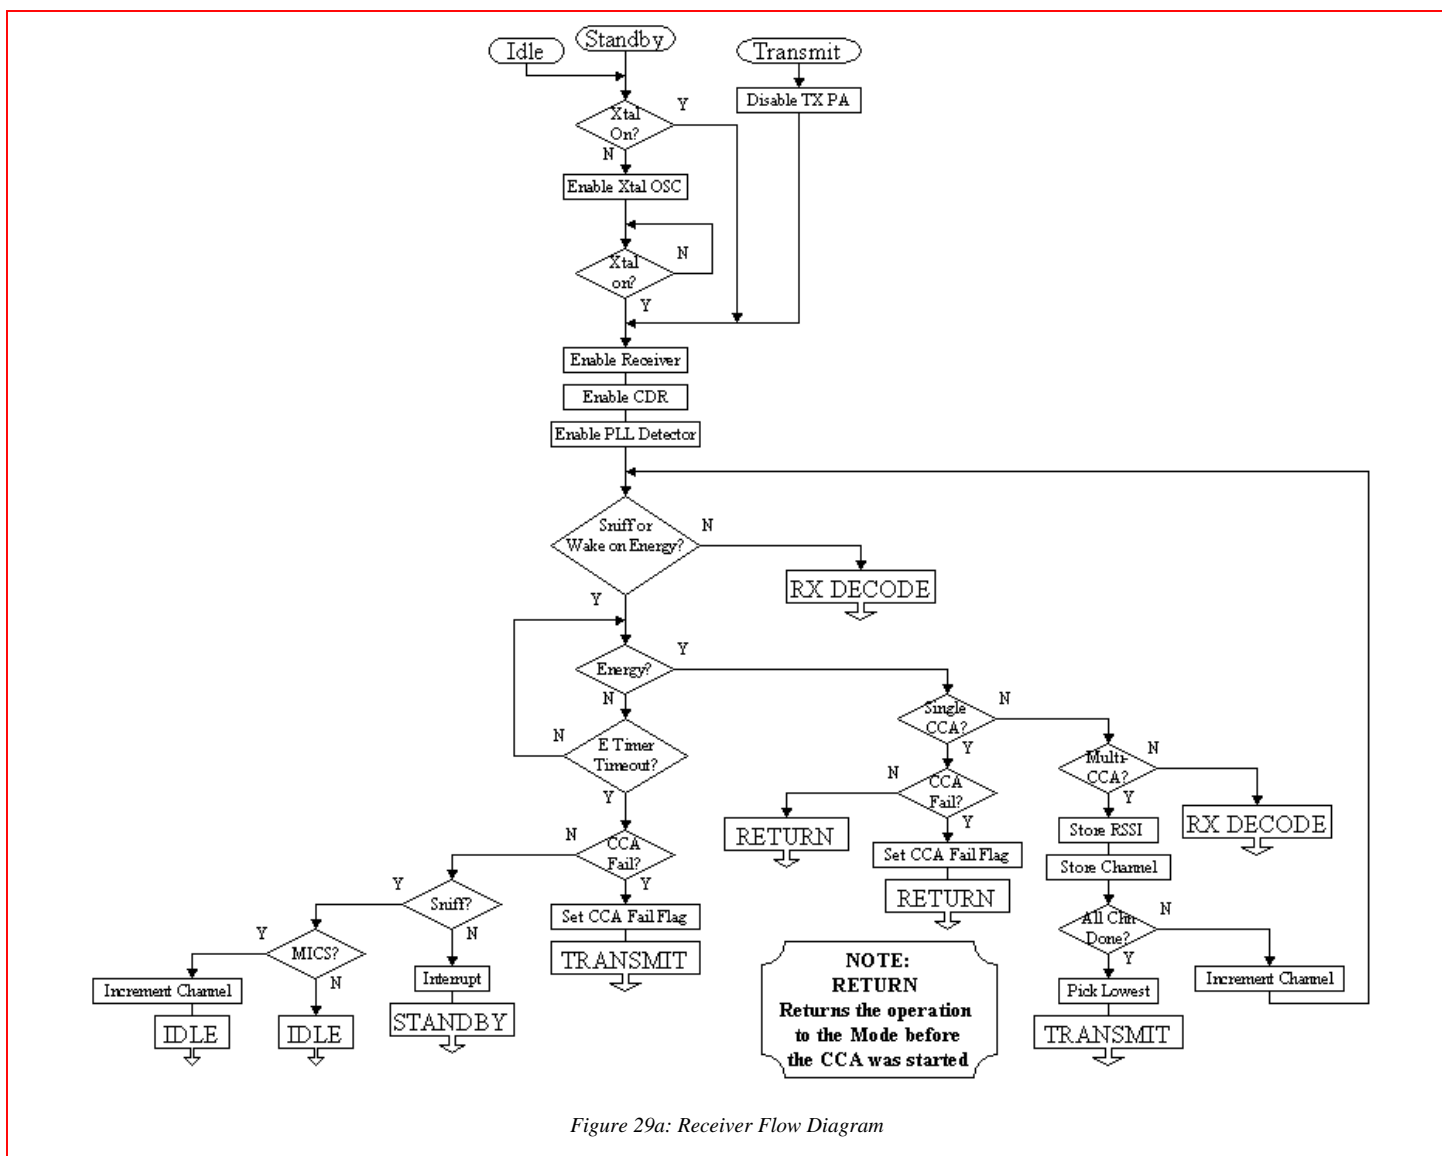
Idle
Standby
Transmit
Disable TX PA
Xtal On?
Y
N
Enable Xtal OSC
Xtal on?
N
Y
Enable Receiver
Enable CDR
Enable PLL Detector
Sniff or Wake on Energy?
N
RX DECODE
Y
Energy?
Y
N
E Timer Timeout?
N
Y
Single CCA?
N
Y
CCA Fail?
N
Y
RETURN
Set CCA Fail Flag
RETURN
Multi-CCA?
N
Y
RX DECODE
Store RSSI
Store Channel
All Chn Done?
N
Y
Increment Channel
Pick Lowest
TRANSMIT
CCA Fail?
N
Y
Set CCA Fail Flag
TRANSMIT
Sniff?
Y
N
Interrupt
STANDBY
MICS?
Y
N
Increment Channel
IDLE
IDLE
NOTE:
RETURN
Returns the operation to the Mode before the CCA was started

Figure 29a: Receiver Flow Diagram